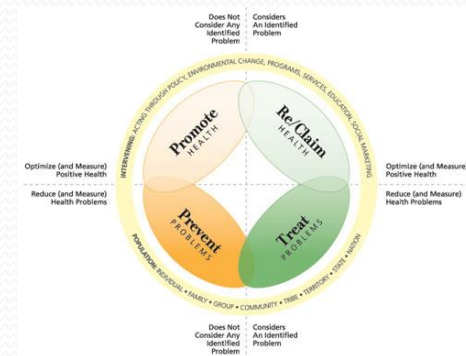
Does Not Consider Any Identified Problem

Considers An Identified Problem

INTERVENING: ACTING THROUGH POLICY, ENVIRONMENTAL CHANGE, PROGRAMS, SERVICES, EDUCATION, SOCIAL MARKETING

Promote HEALTH

Re/Claim HEALTH

Prevent PROBLEMS

Treat PROBLEMS

POPULATION: INDIVIDUAL • FAMILY • GROUP • COMMUNITY • TRIBE • TERRITORY • STATE • NATION

Optimize (and Measure) Positive Health

Reduce (and Measure) Health Problems

Optimize (and Measure) Positive Health

Reduce (and Measure) Health Problems

Does Not Consider Any Identified Problem

Considers An Identified Problem